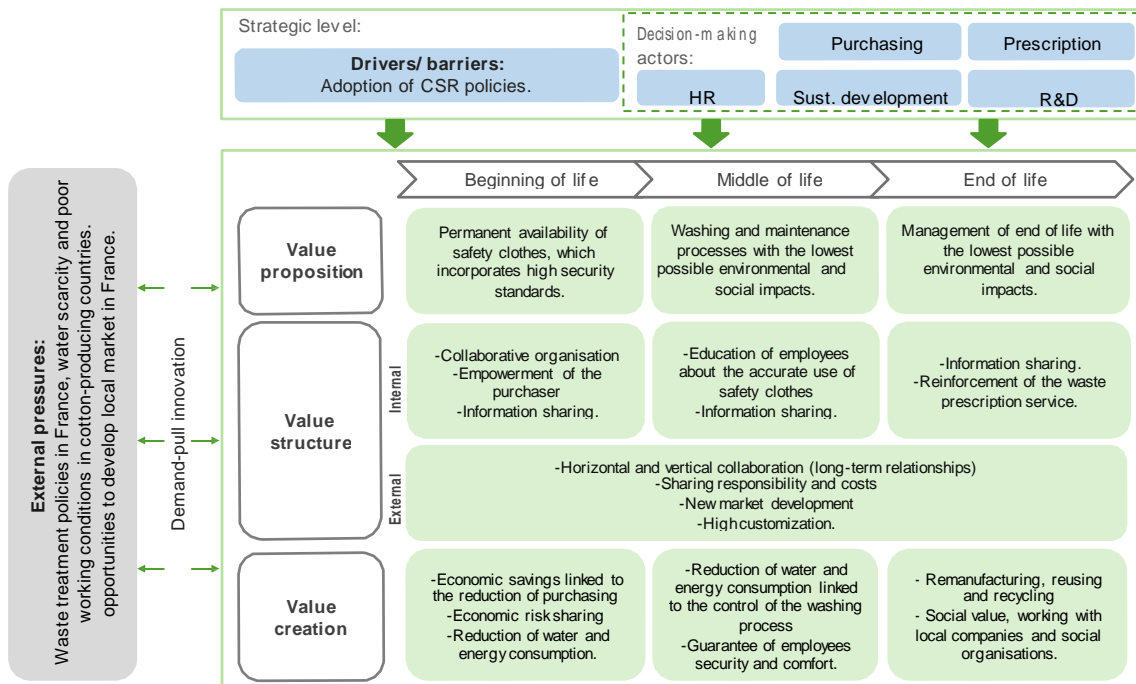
Strategic level:

Drivers/ barriers:
Adoption of CSR policies.

Decision-making actors:

Purchasing

Prescription

HR

Sust. development

R&D

External pressures:
Waste treatment policies in France, water scarcity and poor working conditions in cotton-producing countries. opportunities to develop local market in France.

Demand-pull innovation

Beginning of life

Middle of life

End of life

Value proposition

Permanent availability of safety clothes, which incorporates high security standards.

Washing and maintenance processes with the lowest possible environmental and social impacts.

Management of end of life with the lowest possible environmental and social impacts.

Value structure

Internal

-Collaborative organisation
-Empowerment of the purchaser
-Information sharing.

-Education of employees about the accurate use of safety clothes
-Information sharing.

-Information sharing.
-Reinforcement of the waste prescription service.

External

-Horizontal and vertical collaboration (long-term relationships)
-Sharing responsibility and costs
-New market development
-High customization.

Value creation

-Economic savings linked to the reduction of purchasing
-Economic risk sharing
-Reduction of water and energy consumption.

-Reduction of water and energy consumption linked to the control of the washing process
-Guarantee of employees security and comfort.

- Remanufacturing, reusing and recycling
- Social value, working with local companies and social organisations.